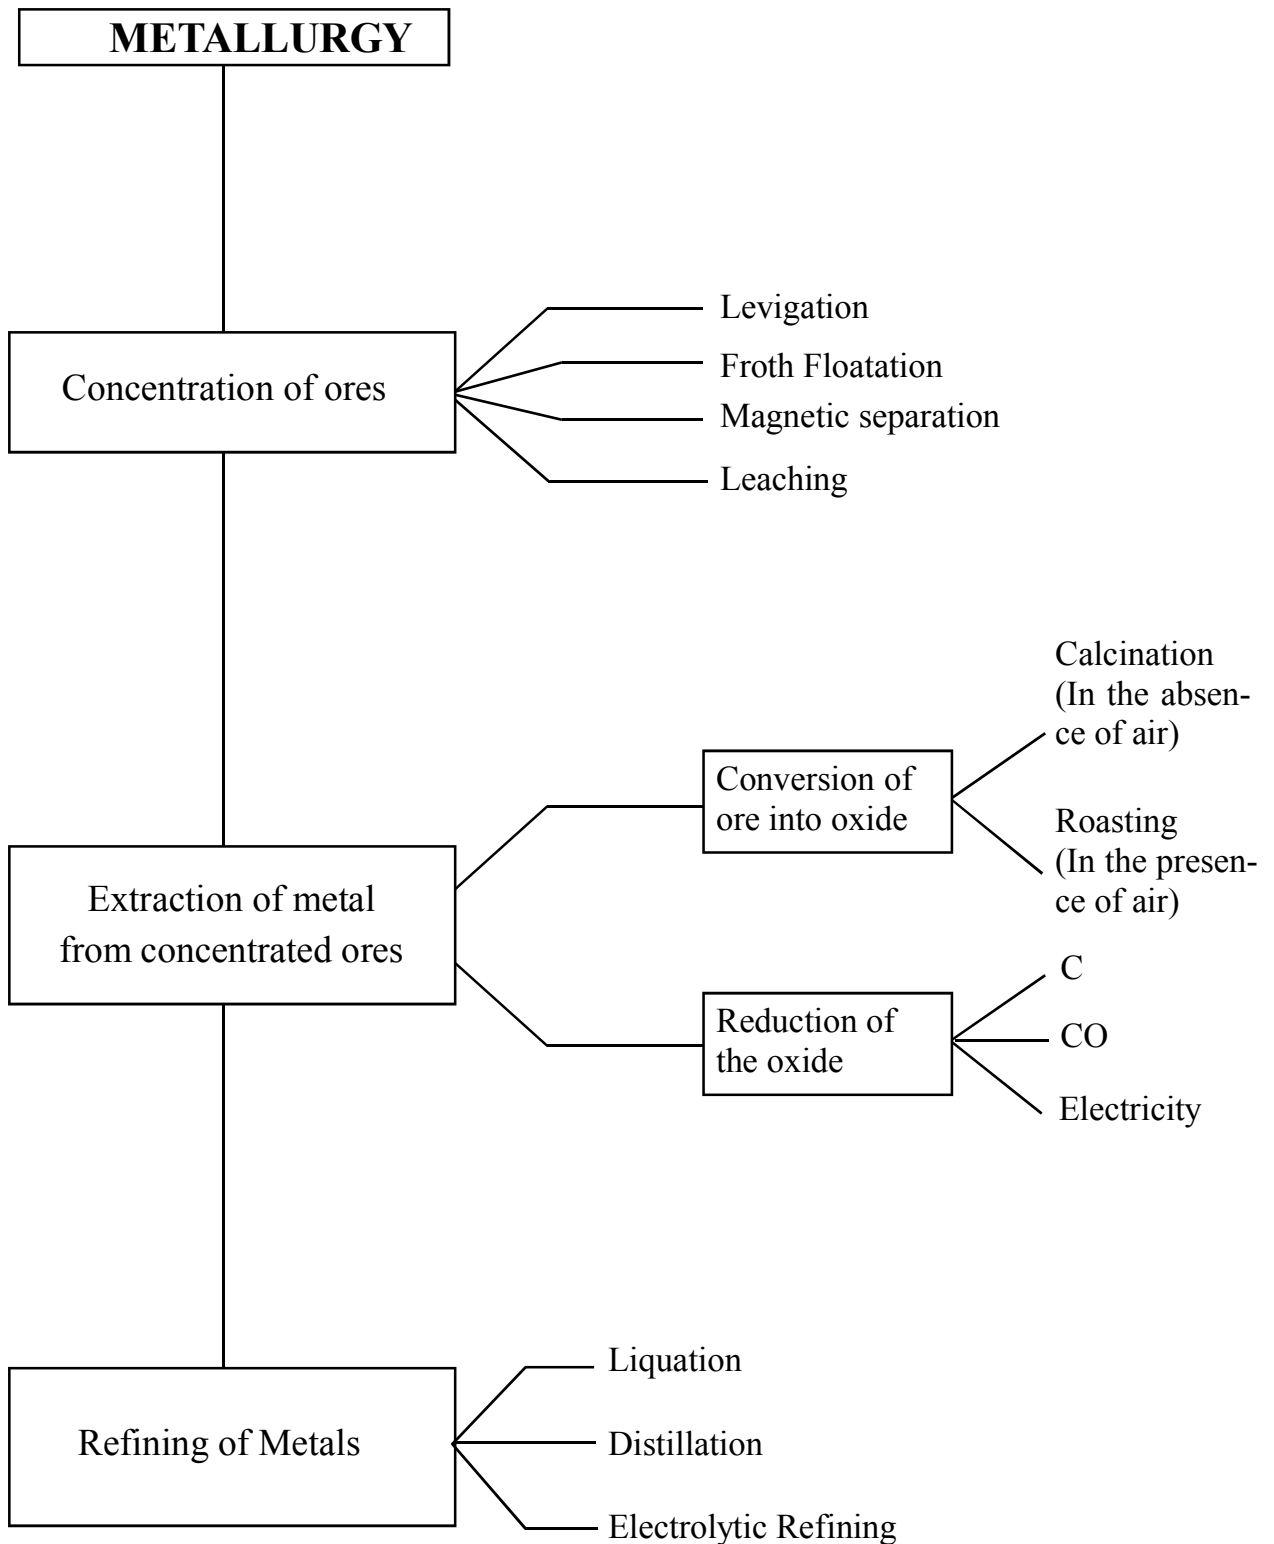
METALLURGY

Concentration of ores

Levigation

Froth Floatation

Magnetic separation

Leaching

Extraction of metal from concentrated ores

Conversion of ore into oxide

Calcination (In the absence of air)

Roasting (In the presence of air)

Reduction of the oxide

C

CO

Electricity

Refining of Metals

Liquation

Distillation

Electrolytic Refining